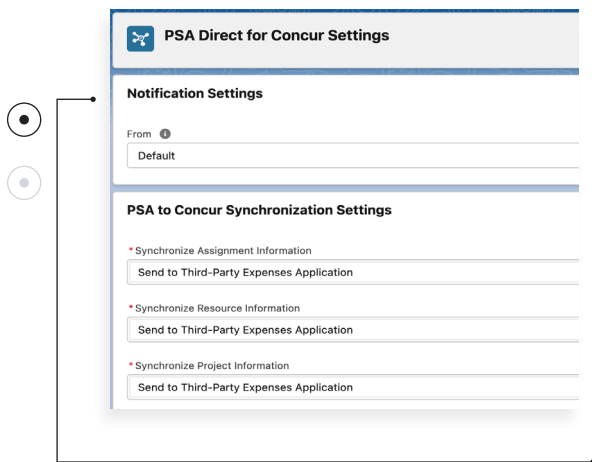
PSA Direct for Concur Settings

Notification Settings

From

Default

PSA to Concur Synchronization Settings

* Synchronize Assignment Information

Send to Third-Party Expenses Application

* Synchronize Resource Information

Send to Third-Party Expenses Application

* Synchronize Project Information

Send to Third-Party Expenses Application